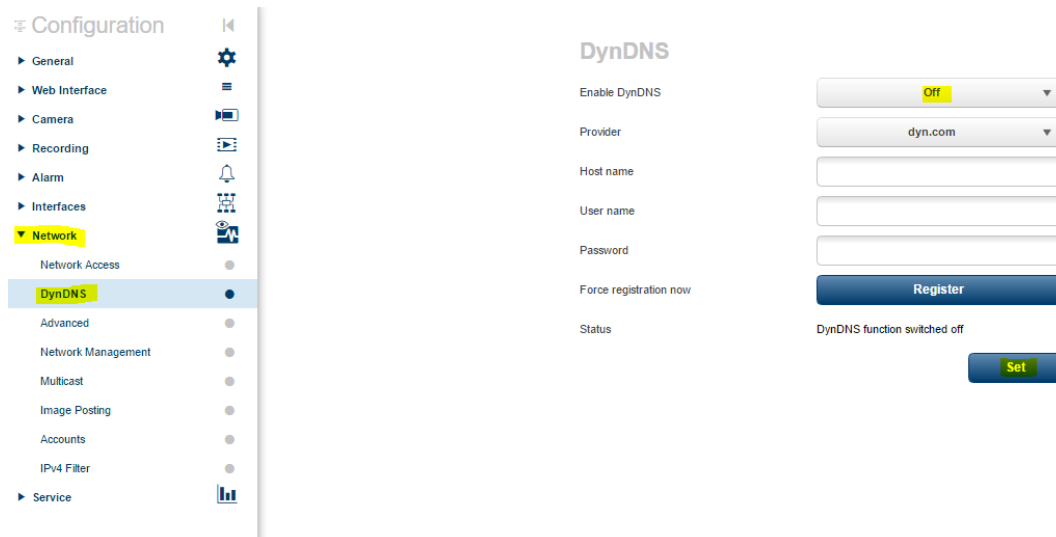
Configuration

General

Web Interface

Camera

Recording

Alarm

Interfaces

Network

Network Access

DynDNS

Advanced

Network Management

Multicast

Image Posting

Accounts

IPv4 Filter

Service

DynDNS

Enable DynDNS | Off

Provider | dyn.com

Host name

User name

Password

Force registration now | Register

Status | DynDNS function switched off

Set